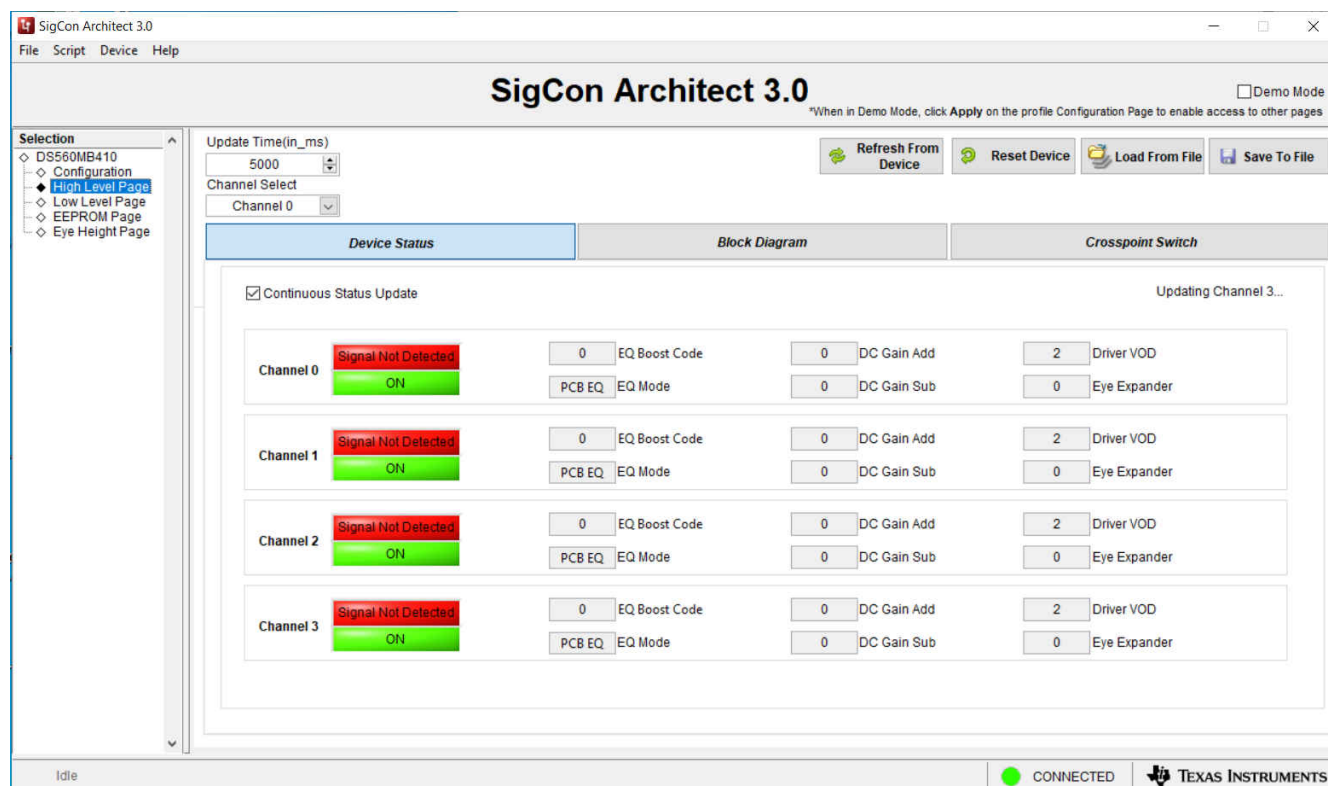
SigCon Architect 3.0

File Script Device Help

SigCon Architect 3.0

Demo Mode

*When in Demo Mode, click Apply on the profile Configuration Page to enable access to other pages

Selection
DS560MB410
Configuration
High Level Page
Low Level Page
EEPROM Page
Eye Height Page

Update Time(in_ms)
5000
Channel Select
Channel 0

Refresh From Device
Reset Device
Load From File
Save To File

Device Status
Block Diagram
Crosspoint Switch

Continuous Status Update

Updating Channel 3...

| | | | | | | |
|---|---|---|---|---|---|---|
| Channel 0 | Signal Not Detected / ON | 0 EQ Boost Code | 0 DC Gain Add | 2 Driver VOD |
| | | PCB EQ EQ Mode | 0 DC Gain Sub | 0 Eye Expander |
| Channel 1 | Signal Not Detected / ON | 0 EQ Boost Code | 0 DC Gain Add | 2 Driver VOD |
| | | PCB EQ EQ Mode | 0 DC Gain Sub | 0 Eye Expander |
| Channel 2 | Signal Not Detected / ON | 0 EQ Boost Code | 0 DC Gain Add | 2 Driver VOD |
| | | PCB EQ EQ Mode | 0 DC Gain Sub | 0 Eye Expander |
| Channel 3 | Signal Not Detected / ON | 0 EQ Boost Code | 0 DC Gain Add | 2 Driver VOD |
| | | PCB EQ EQ Mode | 0 DC Gain Sub | 0 Eye Expander |

Idle

CONNECTED

TEXAS INSTRUMENTS